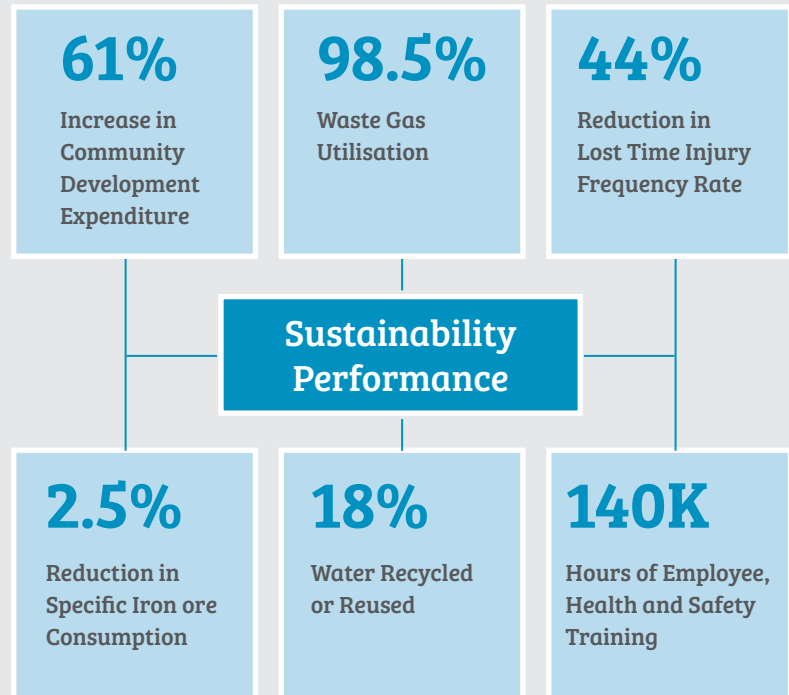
61%

Increase in Community Development Expenditure

98.5%

Waste Gas Utilisation

44%

Reduction in Lost Time Injury Frequency Rate

Sustainability Performance

2.5%

Reduction in Specific Iron ore Consumption

18%

Water Recycled or Reused

140K

Hours of Employee, Health and Safety Training